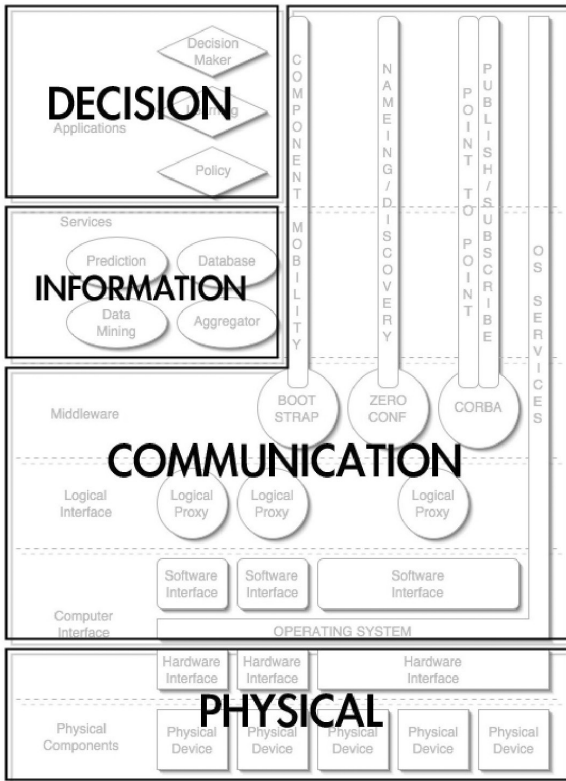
DECISION

Applications

Decision Maker

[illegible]ing

Policy

COMPONENT MOBILITY

NAMEING/DISCOVERY

POINT TO POINT

PUBLISH/SUBSCRIBE

OS SERVICES

Services

INFORMATION

Prediction

Database

Data Mining

Aggregator

Middleware

BOOT STRAP

ZERO CONF

CORBA

COMMUNICATION

Logical Interface

Logical Proxy

Logical Proxy

Logical Proxy

Software Interface

Software Interface

Software Interface

Computer Interface

OPERATING SYSTEM

Hardware Interface

Hardware Interface

Hardware Interface

PHYSICAL

Physical Components

Physical Device

Physical Device

Physical Device

Physical Device

Physical Device